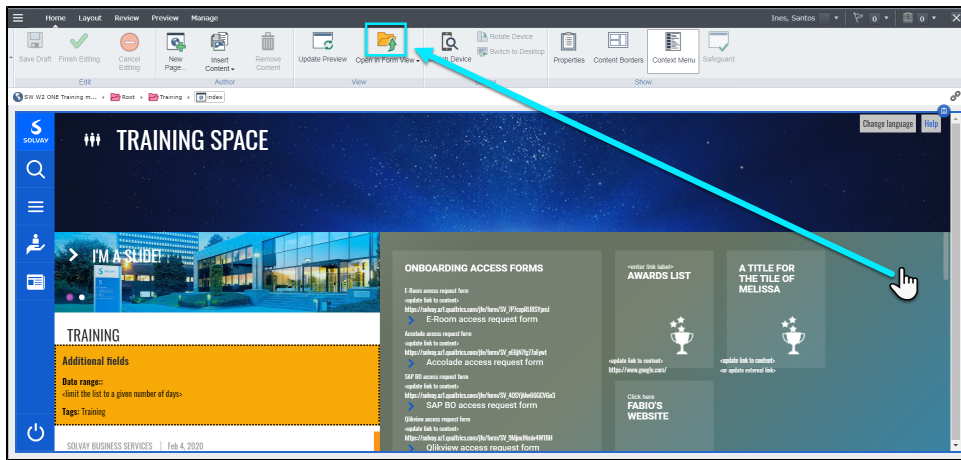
Home Layout Review Preview Manage

Ines, Santos 0 0

Save Draft Finish Editing Cancel Editing New Page... Insert Content Remove Content Update Preview Open in Form View Switch Device Rotate Device Switch to Desktop Properties Content Borders Context Menu Safeguard

Edit Author View Show

SW W2 ONE Training m... Root Training index

SOLVAY

TRAINING SPACE

Change language Help

I'M A SLIDE!

TRAINING

Additional fields

Date range::
<limit the list to a given number of days>

Tags: Training

SOLVAY BUSINESS SERVICES | Feb 4, 2020

ONBOARDING ACCESS FORMS

E-Room access request form
<update link to content>
https://solvay.az1.qualtrics.com/jfe/form/SV_7FtoqalUK6Yjmnl
E-Room access request form

Accolade access request form
<update link to content>
https://solvay.az1.qualtrics.com/jfe/form/SV_eE6jN7g7lxEywt
Accolade access request form

SAP BO access request form
<update link to content>
https://solvay.az1.qualtrics.com/jfe/form/SV_4OSYjMw66G5ZVGe3
SAP BO access request form

Qlikview access request form
<update link to content>
https://solvay.az1.qualtrics.com/jfe/form/SV_9Mjmi9leiv4WYlH
Qlikview access request form

<enter link label>
AWARDS LIST
<update link to content>
https://www.google.com/

A TITLE FOR THE TILE OF MELISSA
<update link to content>
<or update external link>

Click here
FABIO'S WEBSITE